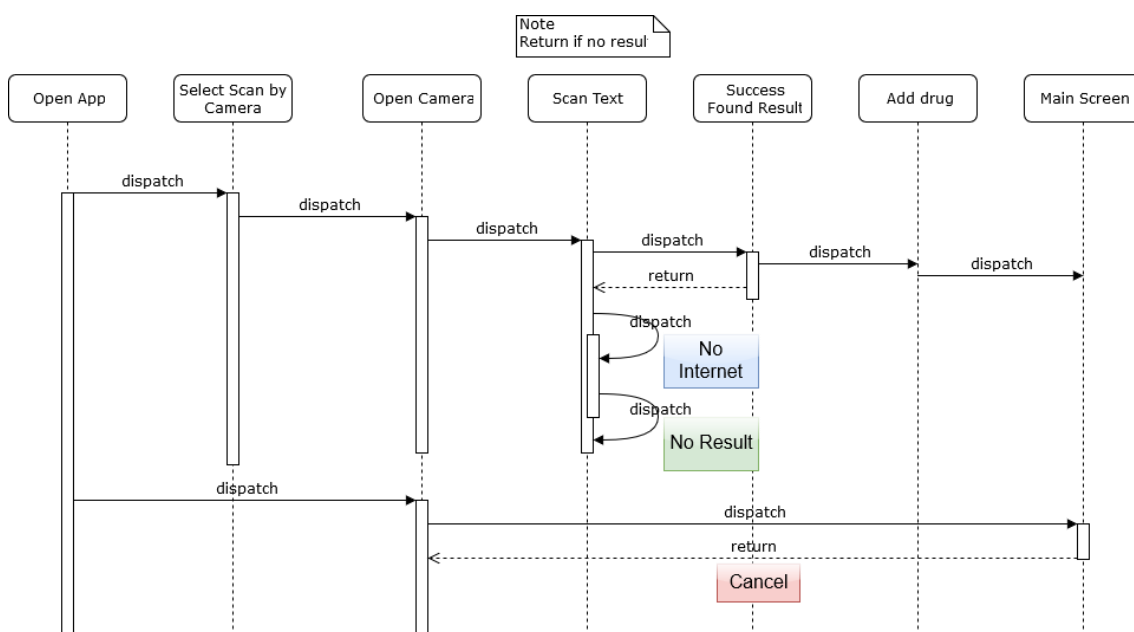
Note
Return if no resul

Open App

Select Scan by Camera

Open Camera

Scan Text

Success Found Result

Add drug

Main Screen

dispatch

dispatch

dispatch

dispatch

dispatch

dispatch

return

dispatch

No Internet

dispatch

No Result

dispatch

dispatch

return

Cancel